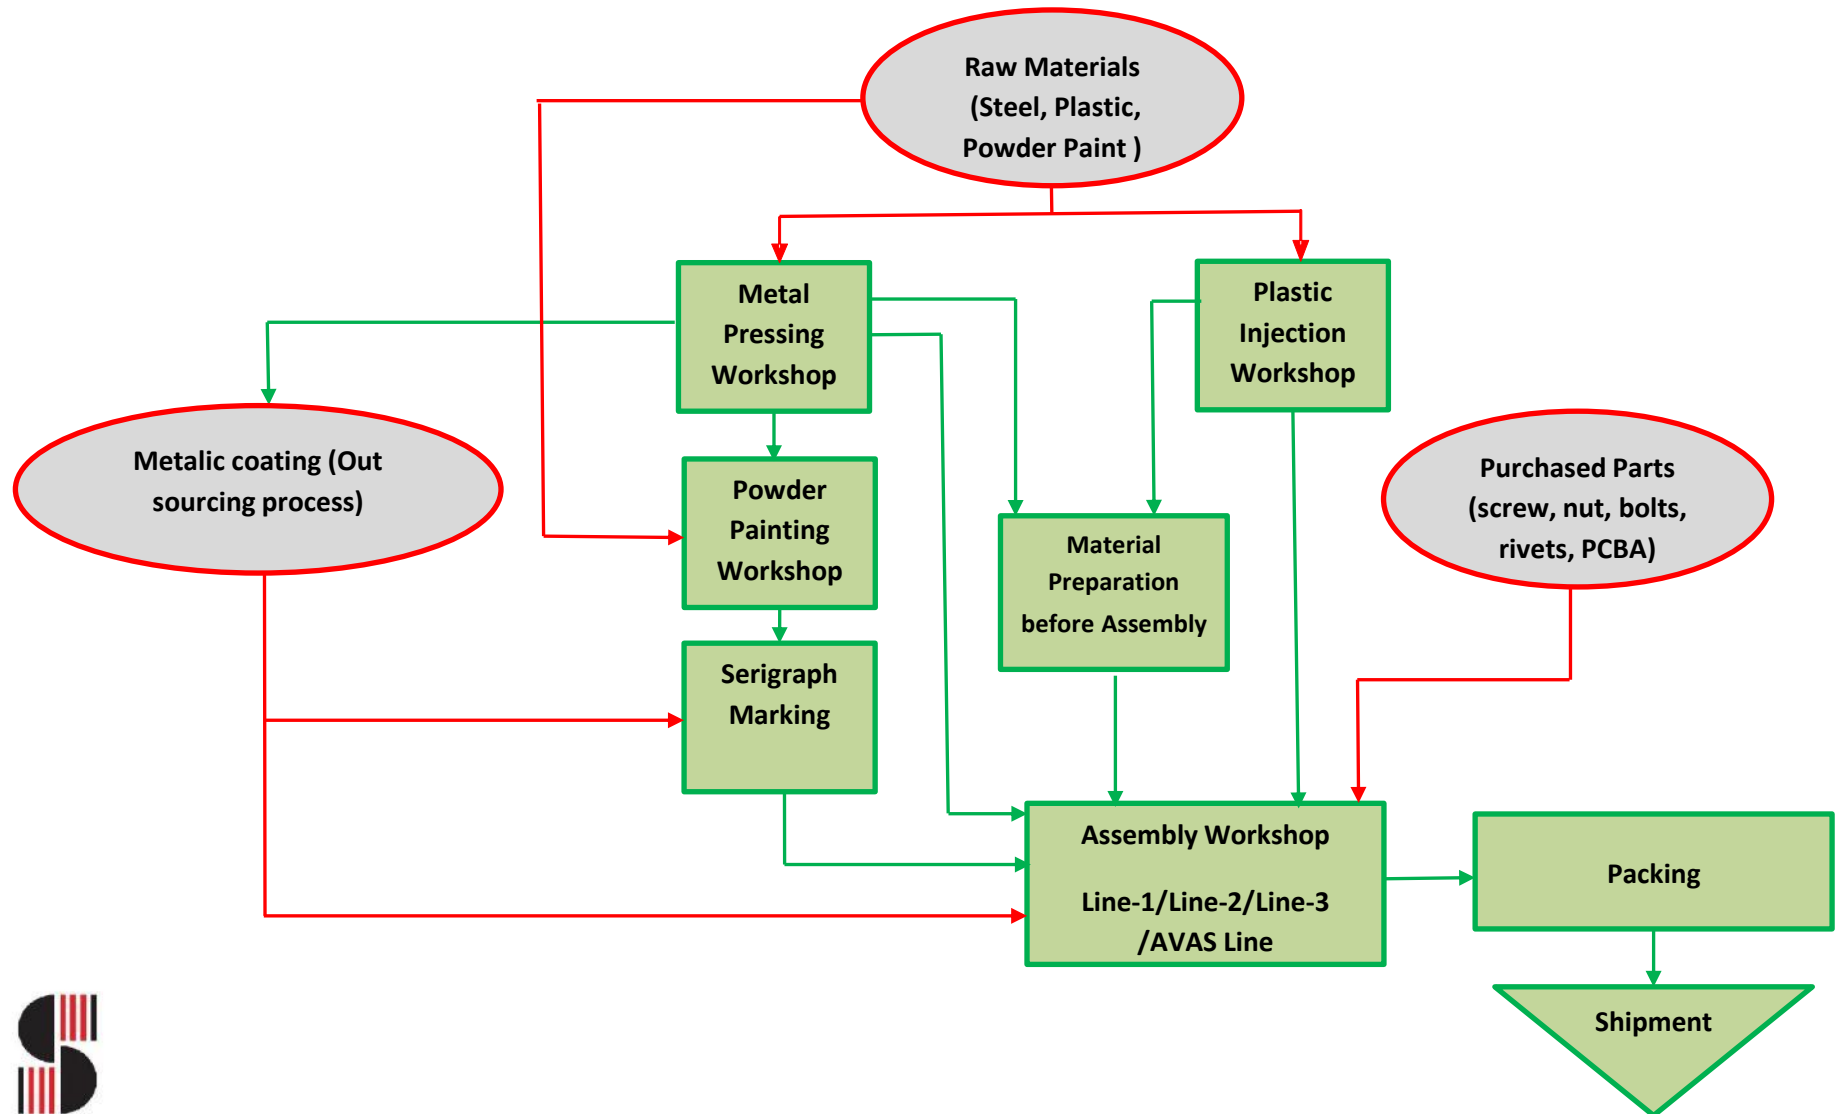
Raw Materials (Steel, Plastic, Powder Paint )

Metal Pressing Workshop

Plastic Injection Workshop

Metalic coating (Out sourcing process)

Powder Painting Workshop

Material Preparation before Assembly

Purchased Parts (screw, nut, bolts, rivets, PCBA)

Serigraph Marking

Assembly Workshop

Line-1/Line-2/Line-3 /AVAS Line

Packing

Shipment